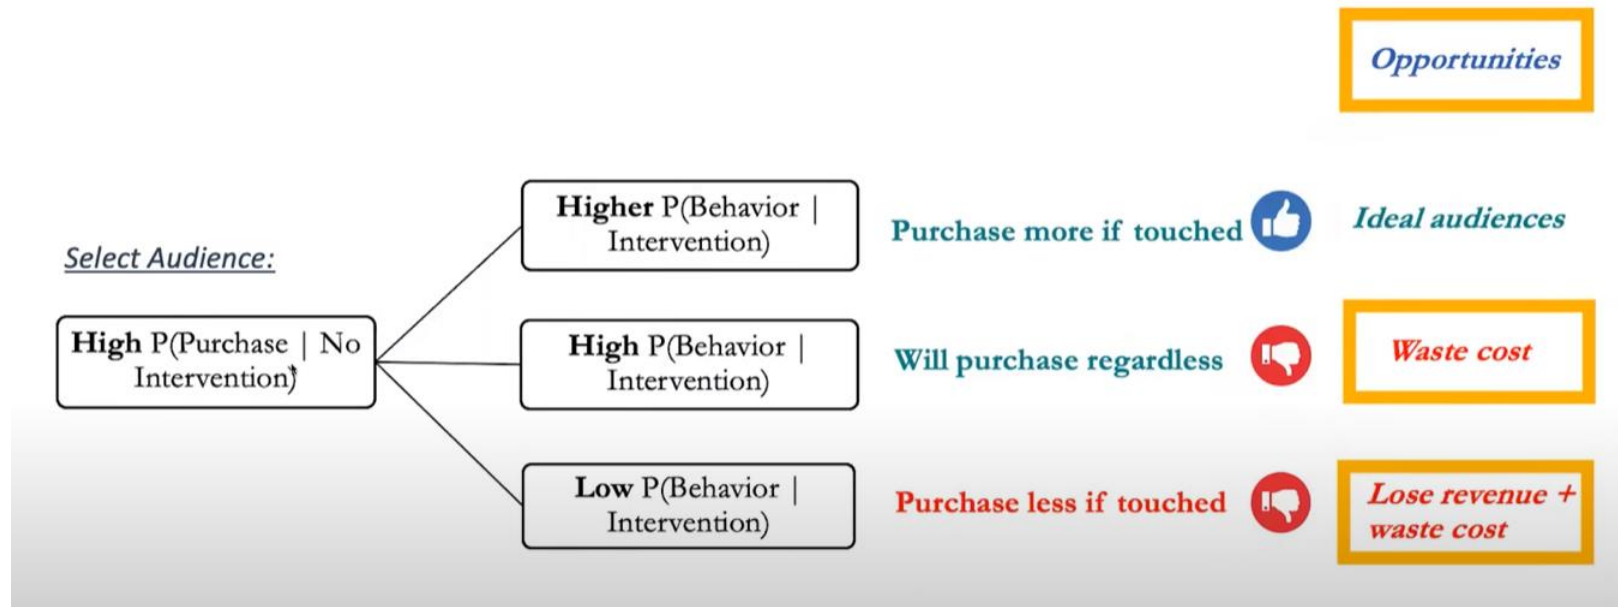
Opportunities

Select Audience:

High P(Purchase | No Intervention)

Higher P(Behavior | Intervention)

Purchase more if touched

Ideal audiences

High P(Behavior | Intervention)

Will purchase regardless

Waste cost

Low P(Behavior | Intervention)

Purchase less if touched

Lose revenue + waste cost